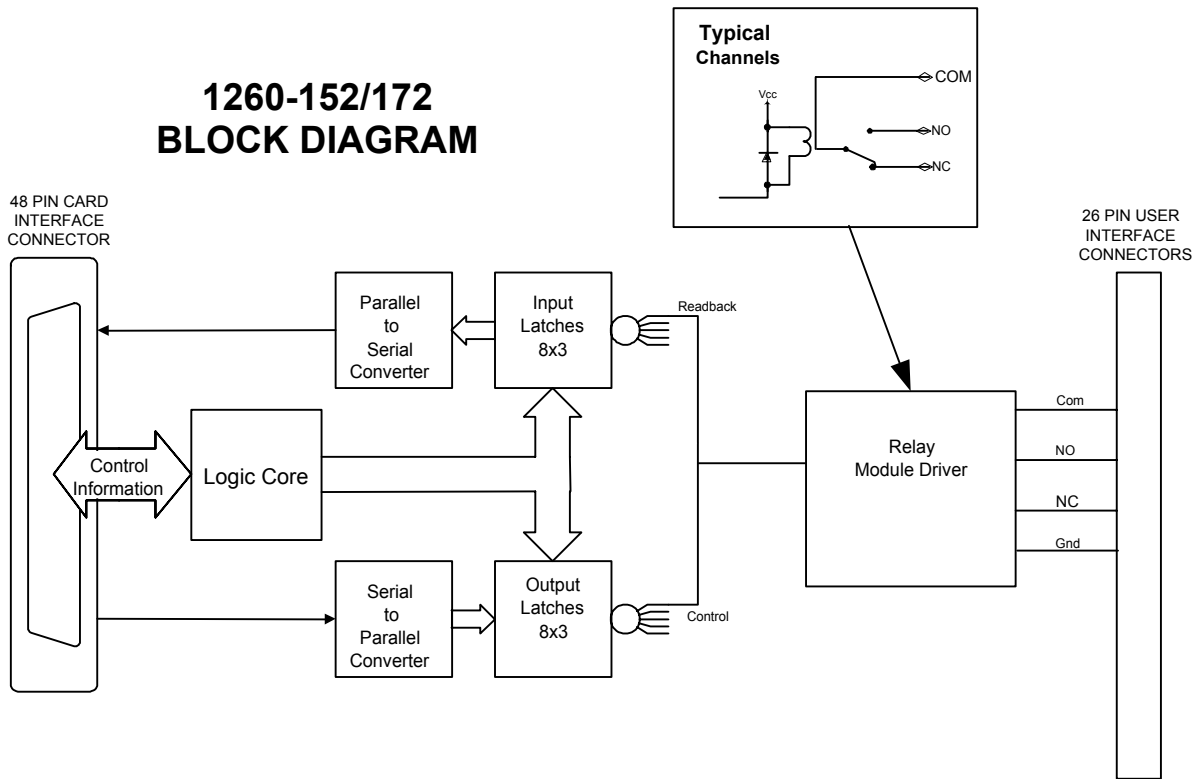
1260-152/172
BLOCK DIAGRAM

Typical
Channels

Vcc

COM

NO

NC

48 PIN CARD
INTERFACE
CONNECTOR

26 PIN USER
INTERFACE
CONNECTORS

Parallel
to
Serial
Converter

Input
Latches
8x3

Readback

Control
Information

Logic Core

Relay
Module Driver

Com

NO

NC

Gnd

Serial
to
Parallel
Converter

Output
Latches
8x3

Control